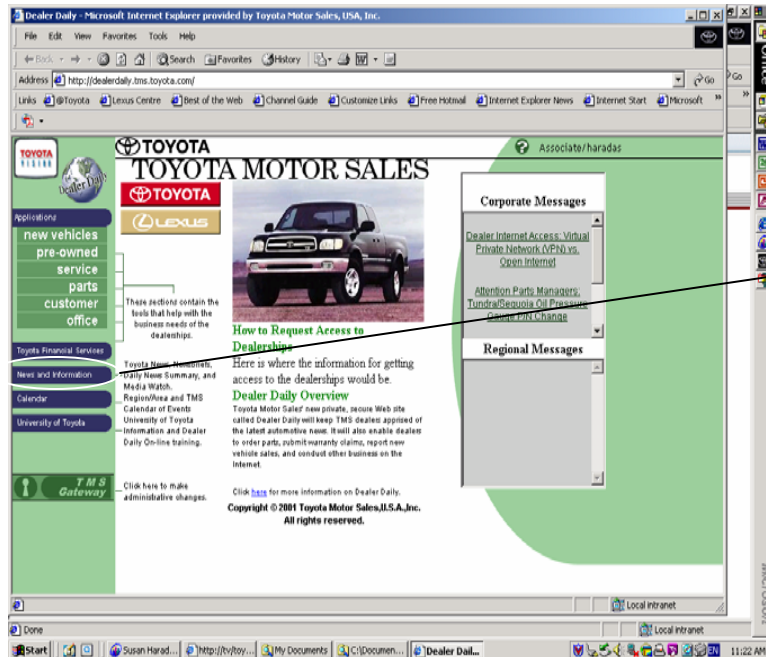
Dealer Daily - Microsoft Internet Explorer provided by Toyota Motor Sales, USA, Inc.

File Edit View Favorites Tools Help

Back Search Favorites History

Address http://dealerdaily.tms.toyota.com/ Go

Links @Toyota Lexus Centre Best of the Web Channel Guide Customize Links Free Hotmail Internet Explorer News Internet Start Microsoft

TOYOTA

Associate/haradas

TOYOTA VISION

Dealer Daily

TOYOTA MOTOR SALES

TOYOTA

LEXUS

Applications

new vehicles

pre-owned

service

parts

customer

office

These sections contain the tools that help with the business needs of the dealerships.

Toyota Financial Services

News and Information

Calendar

University of Toyota

Toyota News, Newsbriefs, Daily News Summary, and Media Watch. Region/Area and TMS Calendar of Events University of Toyota Information and Dealer Daily On-line training.

TMS Gateway

Click here to make administrative changes.

How to Request Access to Dealerships

Here is where the information for getting access to the dealerships would be.

Dealer Daily Overview

Toyota Motor Sales' new private, secure Web site called Dealer Daily will keep TMS dealers apprised of the latest automotive news. It will also enable dealers to order parts, submit warranty claims, report new vehicle sales, and conduct other business on the Internet.

Click here for more information on Dealer Daily.

Copyright © 2001 Toyota Motor Sales,U.S.A.,Inc. All rights reserved.

Corporate Messages

Dealer Internet Access: Virtual Private Network (VPN) vs. Open Internet

Attention Parts Managers: Tundra/Sequoia Oil Pressure Switch P/N Change

Regional Messages

Local intranet

Done

Local intranet

Start Susan Harad... http://tv/toy... My Documents C:\Documen... Dealer Dail...

11:22 AM

Go

Office